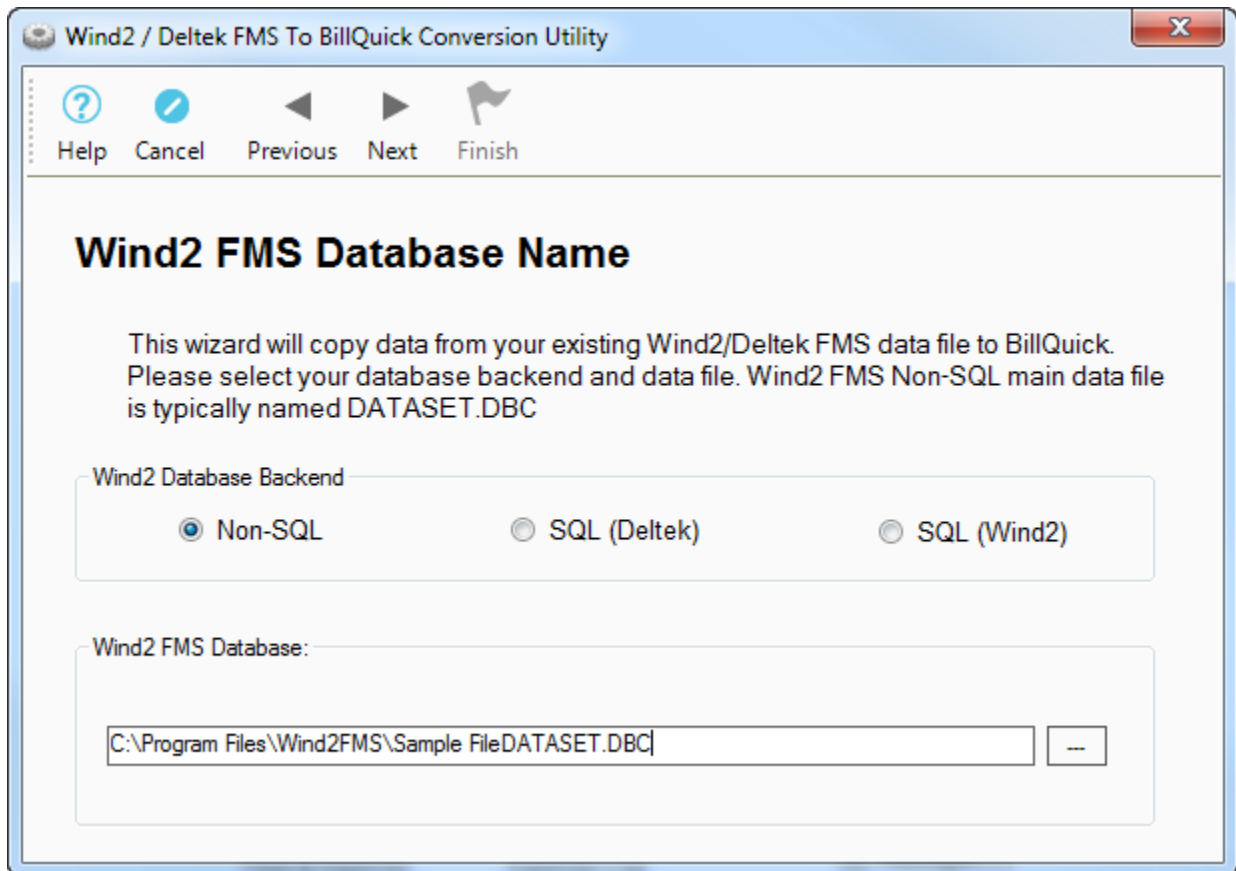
Wind2 / Deltek FMS To BillQuick Conversion Utility

Help Cancel Previous Next Finish

Wind2 FMS Database Name

This wizard will copy data from your existing Wind2/Deltek FMS data file to BillQuick. Please select your database backend and data file. Wind2 FMS Non-SQL main data file is typically named DATASET.DBC

Wind2 Database Backend

Non-SQL SQL (Deltek) SQL (Wind2)

Wind2 FMS Database:

C:\Program Files\Wind2FMS\Sample FileDATASET.DBC

---